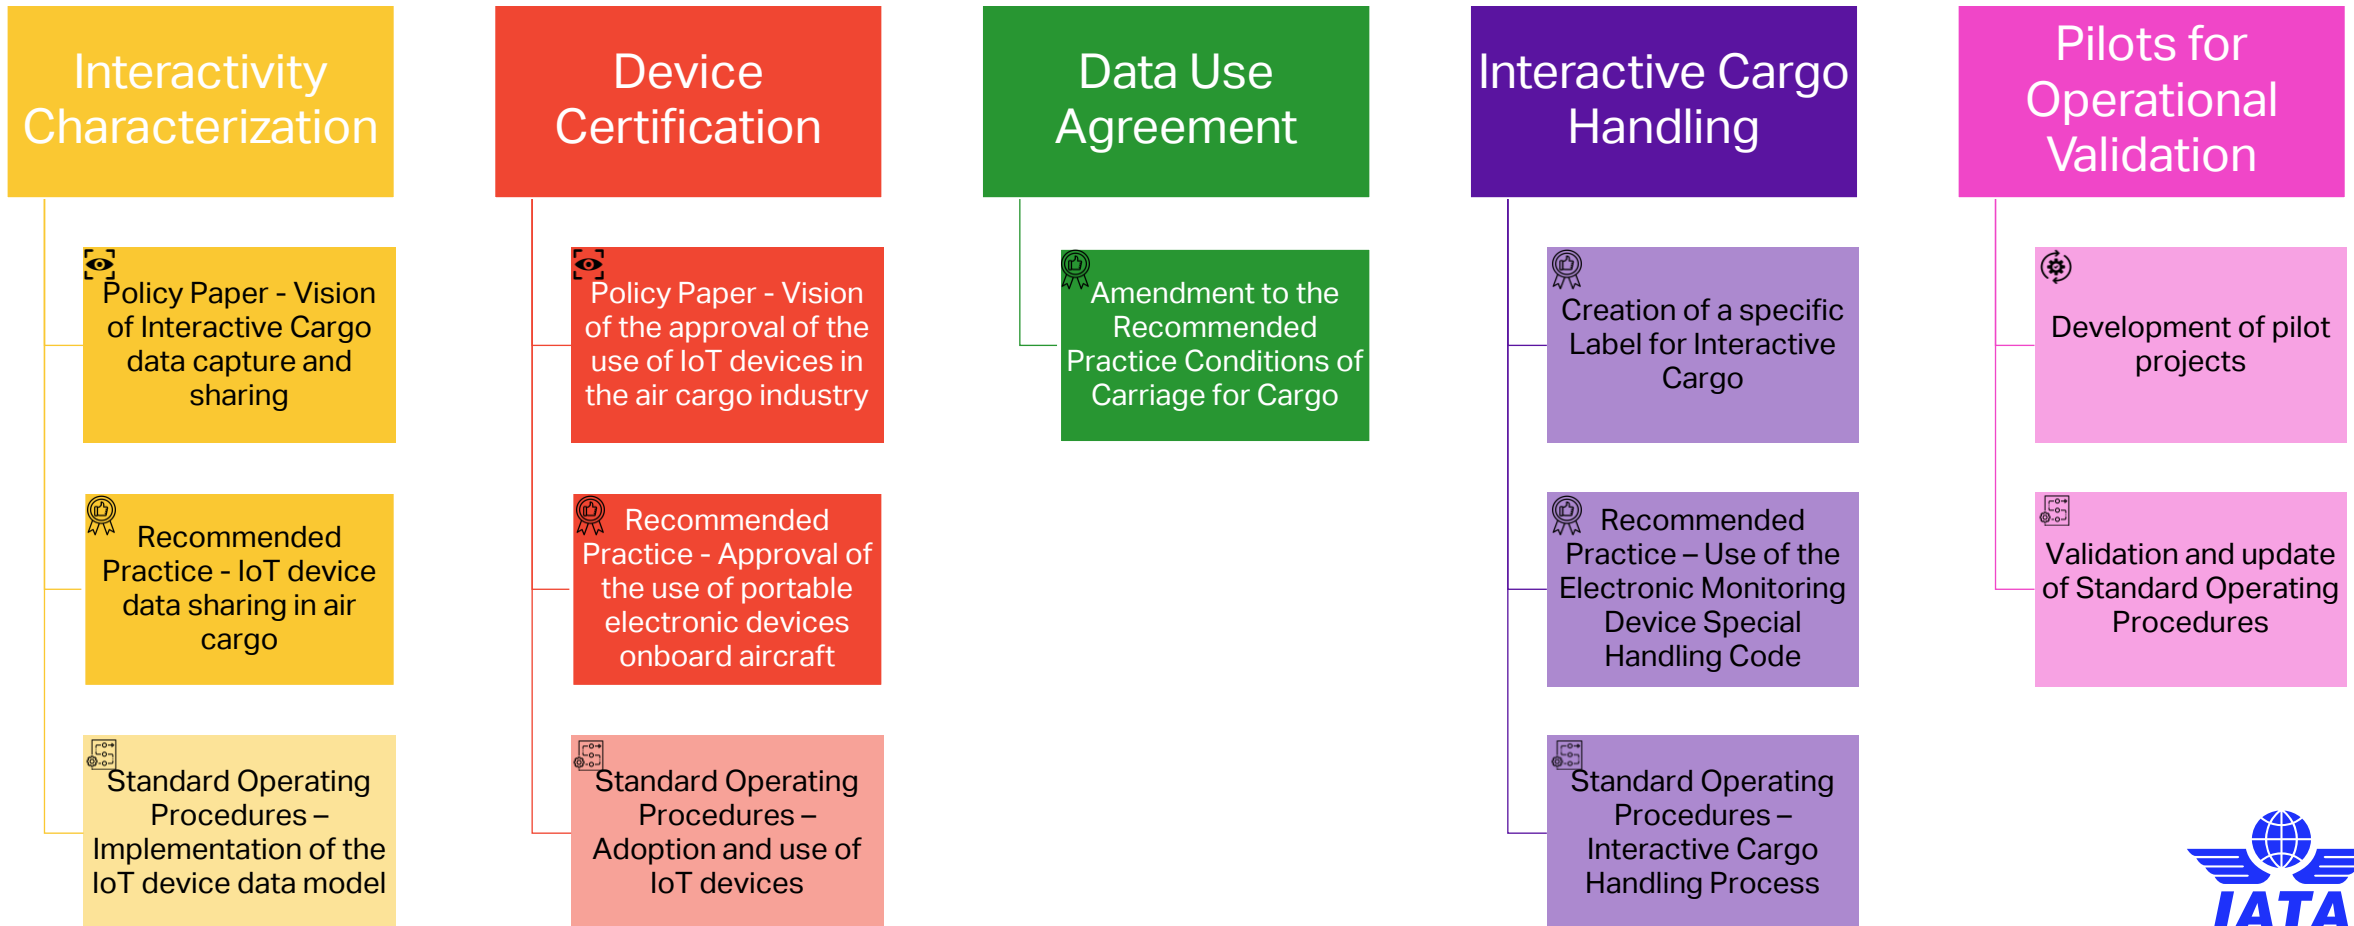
Interactivity Characterization

Policy Paper - Vision of Interactive Cargo data capture and sharing

Recommended Practice - IoT device data sharing in air cargo

Standard Operating Procedures – Implementation of the IoT device data model

Device Certification

Policy Paper - Vision of the approval of the use of IoT devices in the air cargo industry

Recommended Practice - Approval of the use of portable electronic devices onboard aircraft

Standard Operating Procedures – Adoption and use of IoT devices

Data Use Agreement

Amendment to the Recommended Practice Conditions of Carriage for Cargo

Interactive Cargo Handling

Creation of a specific Label for Interactive Cargo

Recommended Practice – Use of the Electronic Monitoring Device Special Handling Code

Standard Operating Procedures – Interactive Cargo Handling Process

Pilots for Operational Validation

Development of pilot projects

Validation and update of Standard Operating Procedures

IATA